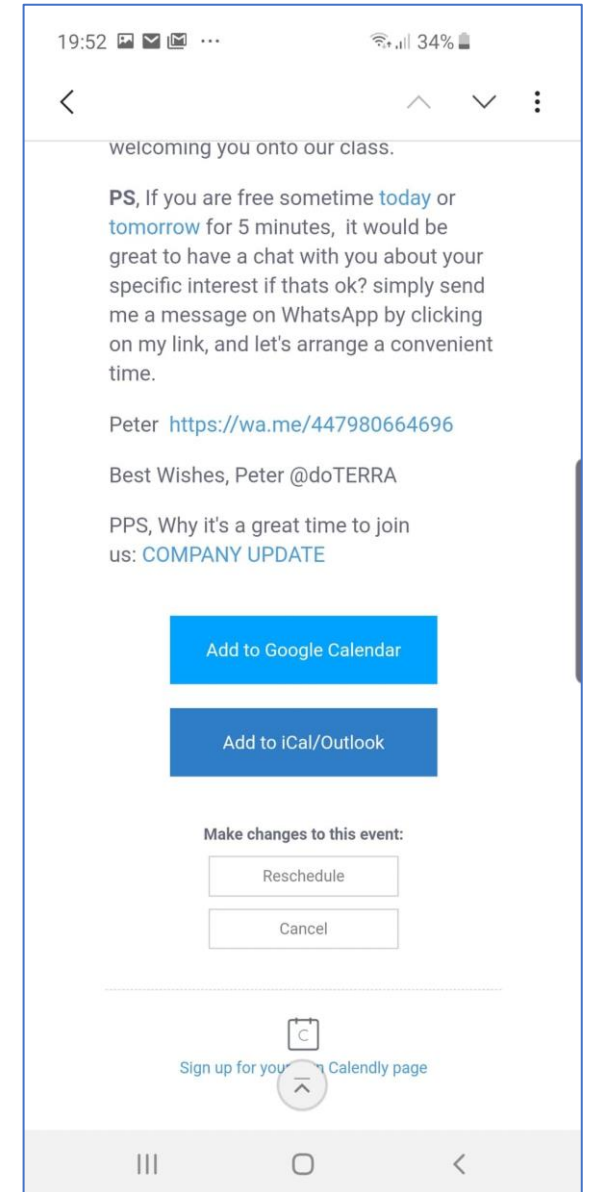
19:52 ··· 34%

welcoming you onto our class.

PS, If you are free sometime today or tomorrow for 5 minutes, it would be great to have a chat with you about your specific interest if thats ok? simply send me a message on WhatsApp by clicking on my link, and let's arrange a convenient time.

Peter https://wa.me/447980664696

Best Wishes, Peter @doTERRA

PPS, Why it's a great time to join us: COMPANY UPDATE

Add to Google Calendar

Add to iCal/Outlook

Make changes to this event:

Reschedule

Cancel

C

Sign up for you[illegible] Calendly page